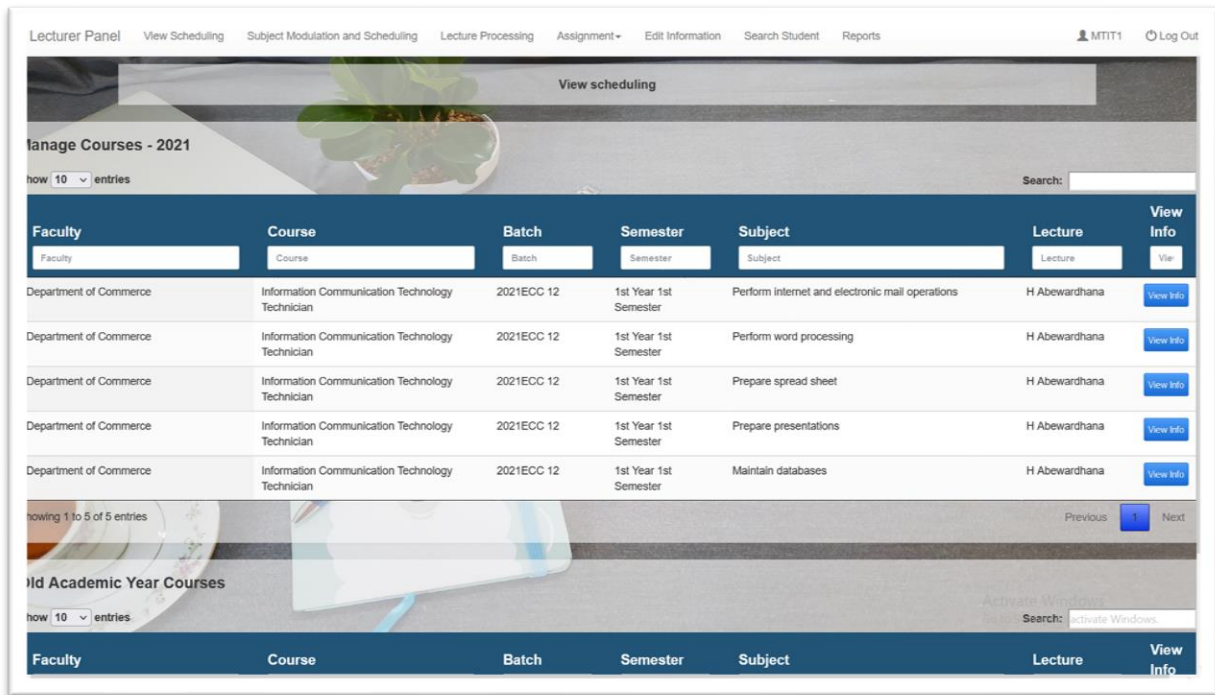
Lecturer Panel View Scheduling Subject Modulation and Scheduling Lecture Processing Assignment▾ Edit Information Search Student Reports MTIT1 Log Out

View scheduling

lanage Courses - 2021

how 10 entries

Search:

| Faculty | Course | Batch | Semester | Subject | Lecture | View Info |
|---|---|---|---|---|---|---|
| Faculty | Course | Batch | Semester | Subject | Lecture | Vie |
| Department of Commerce | Information Communication Technology Technician | 2021ECC 12 | 1st Year 1st Semester | Perform internet and electronic mail operations | H Abewardhana | View Info |
| Department of Commerce | Information Communication Technology Technician | 2021ECC 12 | 1st Year 1st Semester | Perform word processing | H Abewardhana | View Info |
| Department of Commerce | Information Communication Technology Technician | 2021ECC 12 | 1st Year 1st Semester | Prepare spread sheet | H Abewardhana | View Info |
| Department of Commerce | Information Communication Technology Technician | 2021ECC 12 | 1st Year 1st Semester | Prepare presentations | H Abewardhana | View Info |
| Department of Commerce | Information Communication Technology Technician | 2021ECC 12 | 1st Year 1st Semester | Maintain databases | H Abewardhana | View Info |

howing 1 to 5 of 5 entries

Previous 1 Next

Ild Academic Year Courses

how 10 entries

Activate Windows
Go to Settings to activate Windows.

Search:

| Faculty | Course | Batch | Semester | Subject | Lecture | View Info |
|---|---|---|---|---|---|---|